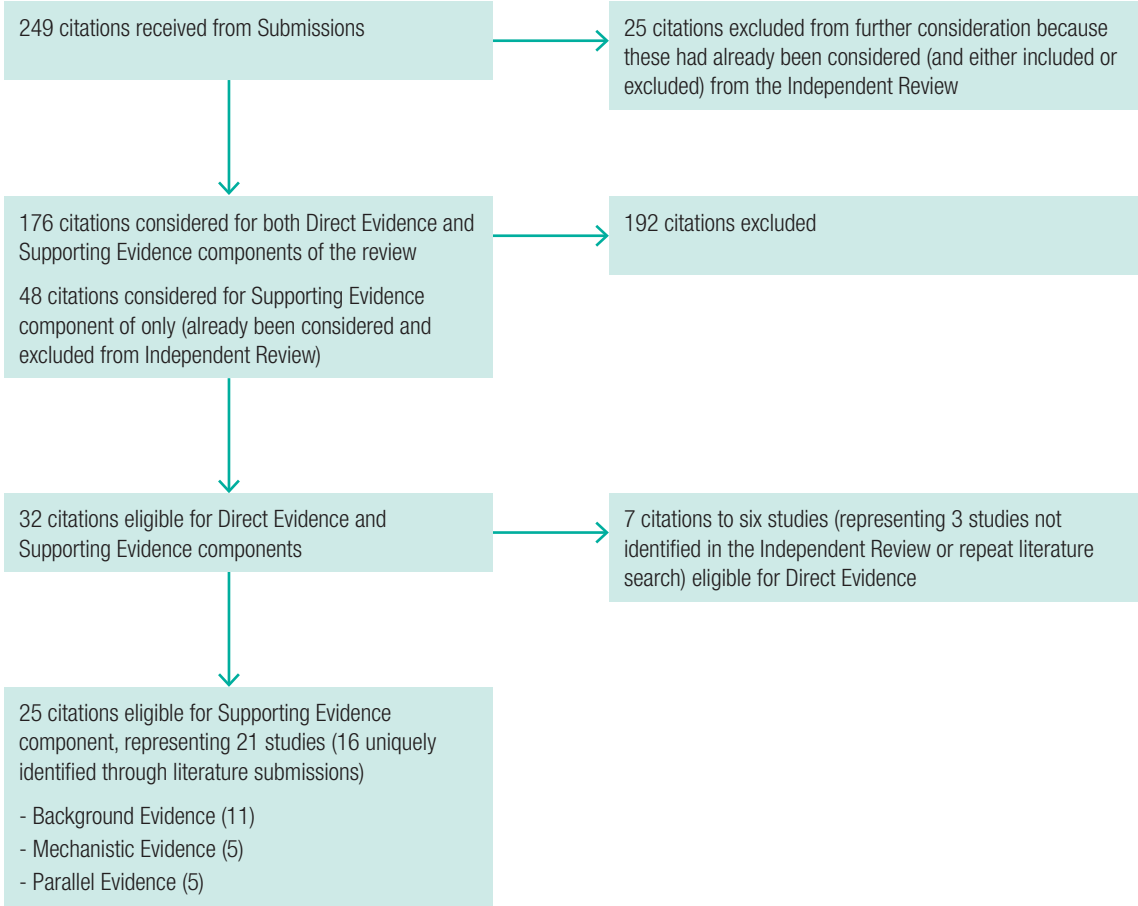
249 citations received from Submissions

25 citations excluded from further consideration because these had already been considered (and either included or excluded) from the Independent Review

176 citations considered for both Direct Evidence and Supporting Evidence components of the review

48 citations considered for Supporting Evidence component of only (already been considered and excluded from Independent Review)

192 citations excluded

32 citations eligible for Direct Evidence and Supporting Evidence components

7 citations to six studies (representing 3 studies not identified in the Independent Review or repeat literature search) eligible for Direct Evidence

25 citations eligible for Supporting Evidence component, representing 21 studies (16 uniquely identified through literature submissions)

- Background Evidence (11)
- Mechanistic Evidence (5)
- Parallel Evidence (5)